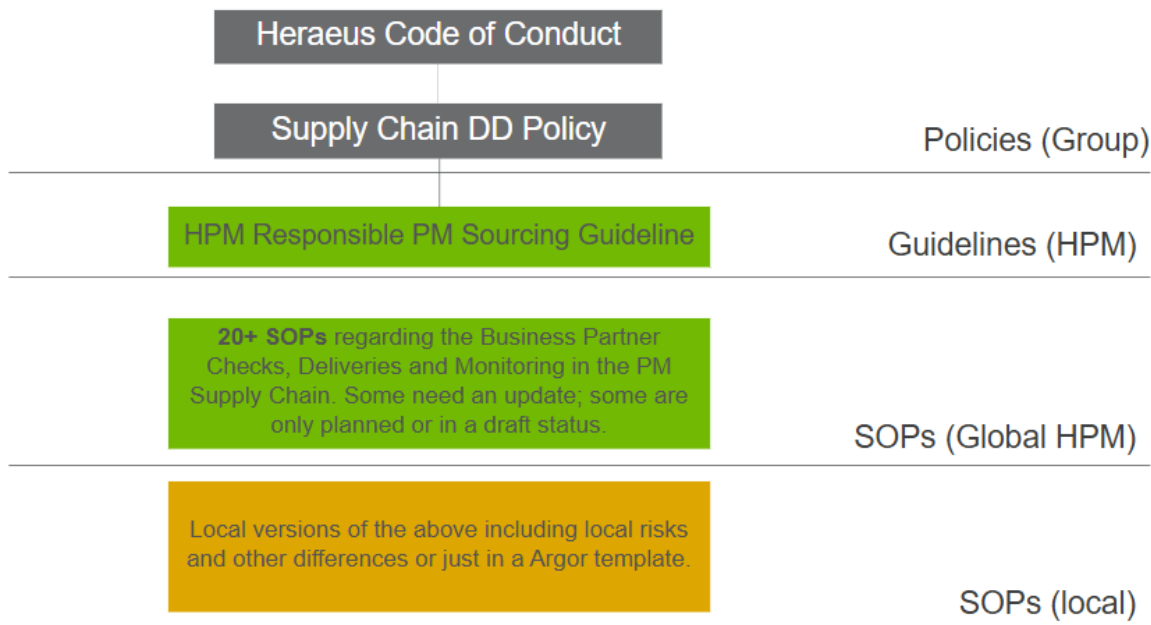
Heraeus Code of Conduct

Supply Chain DD Policy

Policies (Group)

HPM Responsible PM Sourcing Guideline

Guidelines (HPM)

**20+ SOPs** regarding the Business Partner Checks, Deliveries and Monitoring in the PM Supply Chain. Some need an update; some are only planned or in a draft status.

SOPs (Global HPM)

Local versions of the above including local risks and other differences or just in a Argor template.

SOPs (local)